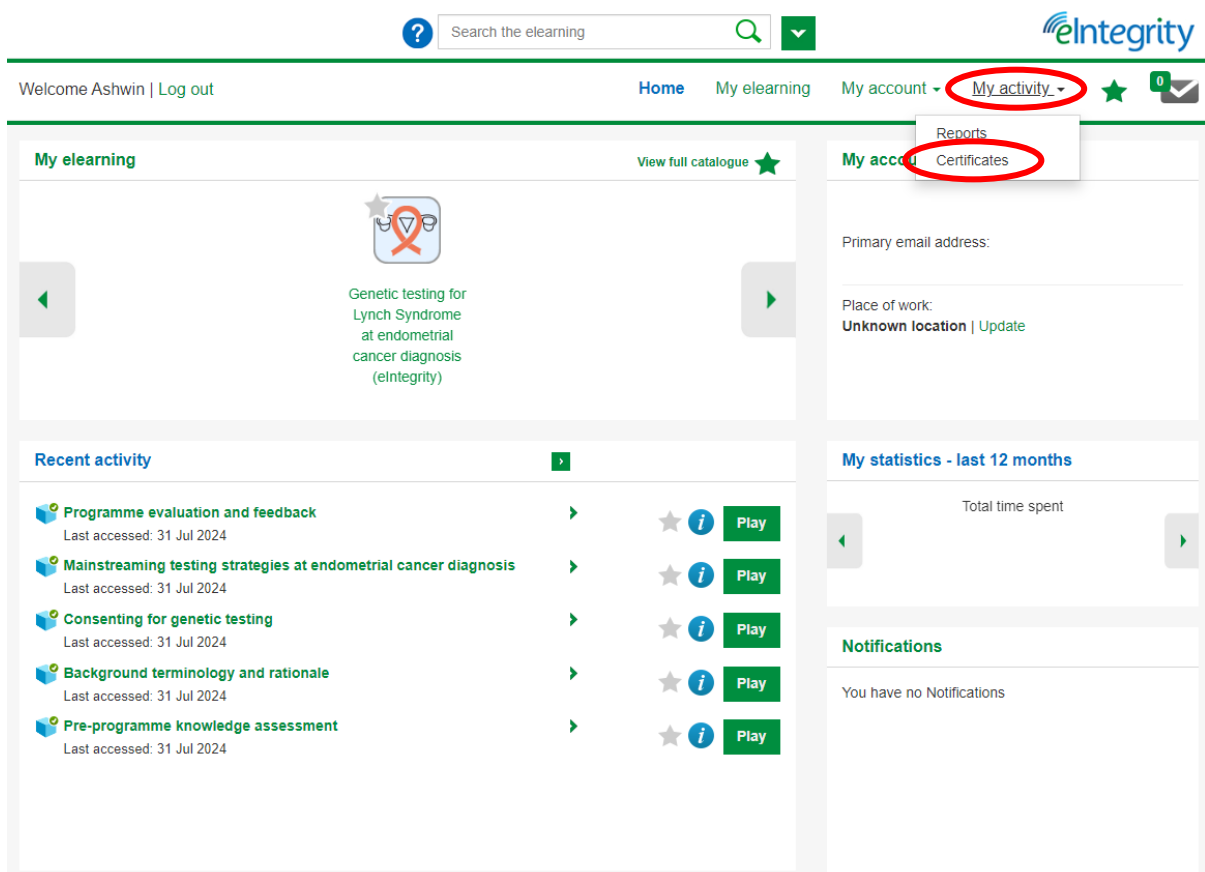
Search the elearning

eIntegrity

Welcome Ashwin | Log out

Home My elearning My account My activity

0

Reports
Certificates

My elearning

View full catalogue

Genetic testing for Lynch Syndrome at endometrial cancer diagnosis (eIntegrity)

My accou

Primary email address:

Place of work:
**Unknown location** | Update

Recent activity

Programme evaluation and feedback
Last accessed: 31 Jul 2024
Play

Mainstreaming testing strategies at endometrial cancer diagnosis
Last accessed: 31 Jul 2024
Play

Consenting for genetic testing
Last accessed: 31 Jul 2024
Play

Background terminology and rationale
Last accessed: 31 Jul 2024
Play

Pre-programme knowledge assessment
Last accessed: 31 Jul 2024
Play

My statistics - last 12 months

Total time spent

Notifications

You have no Notifications